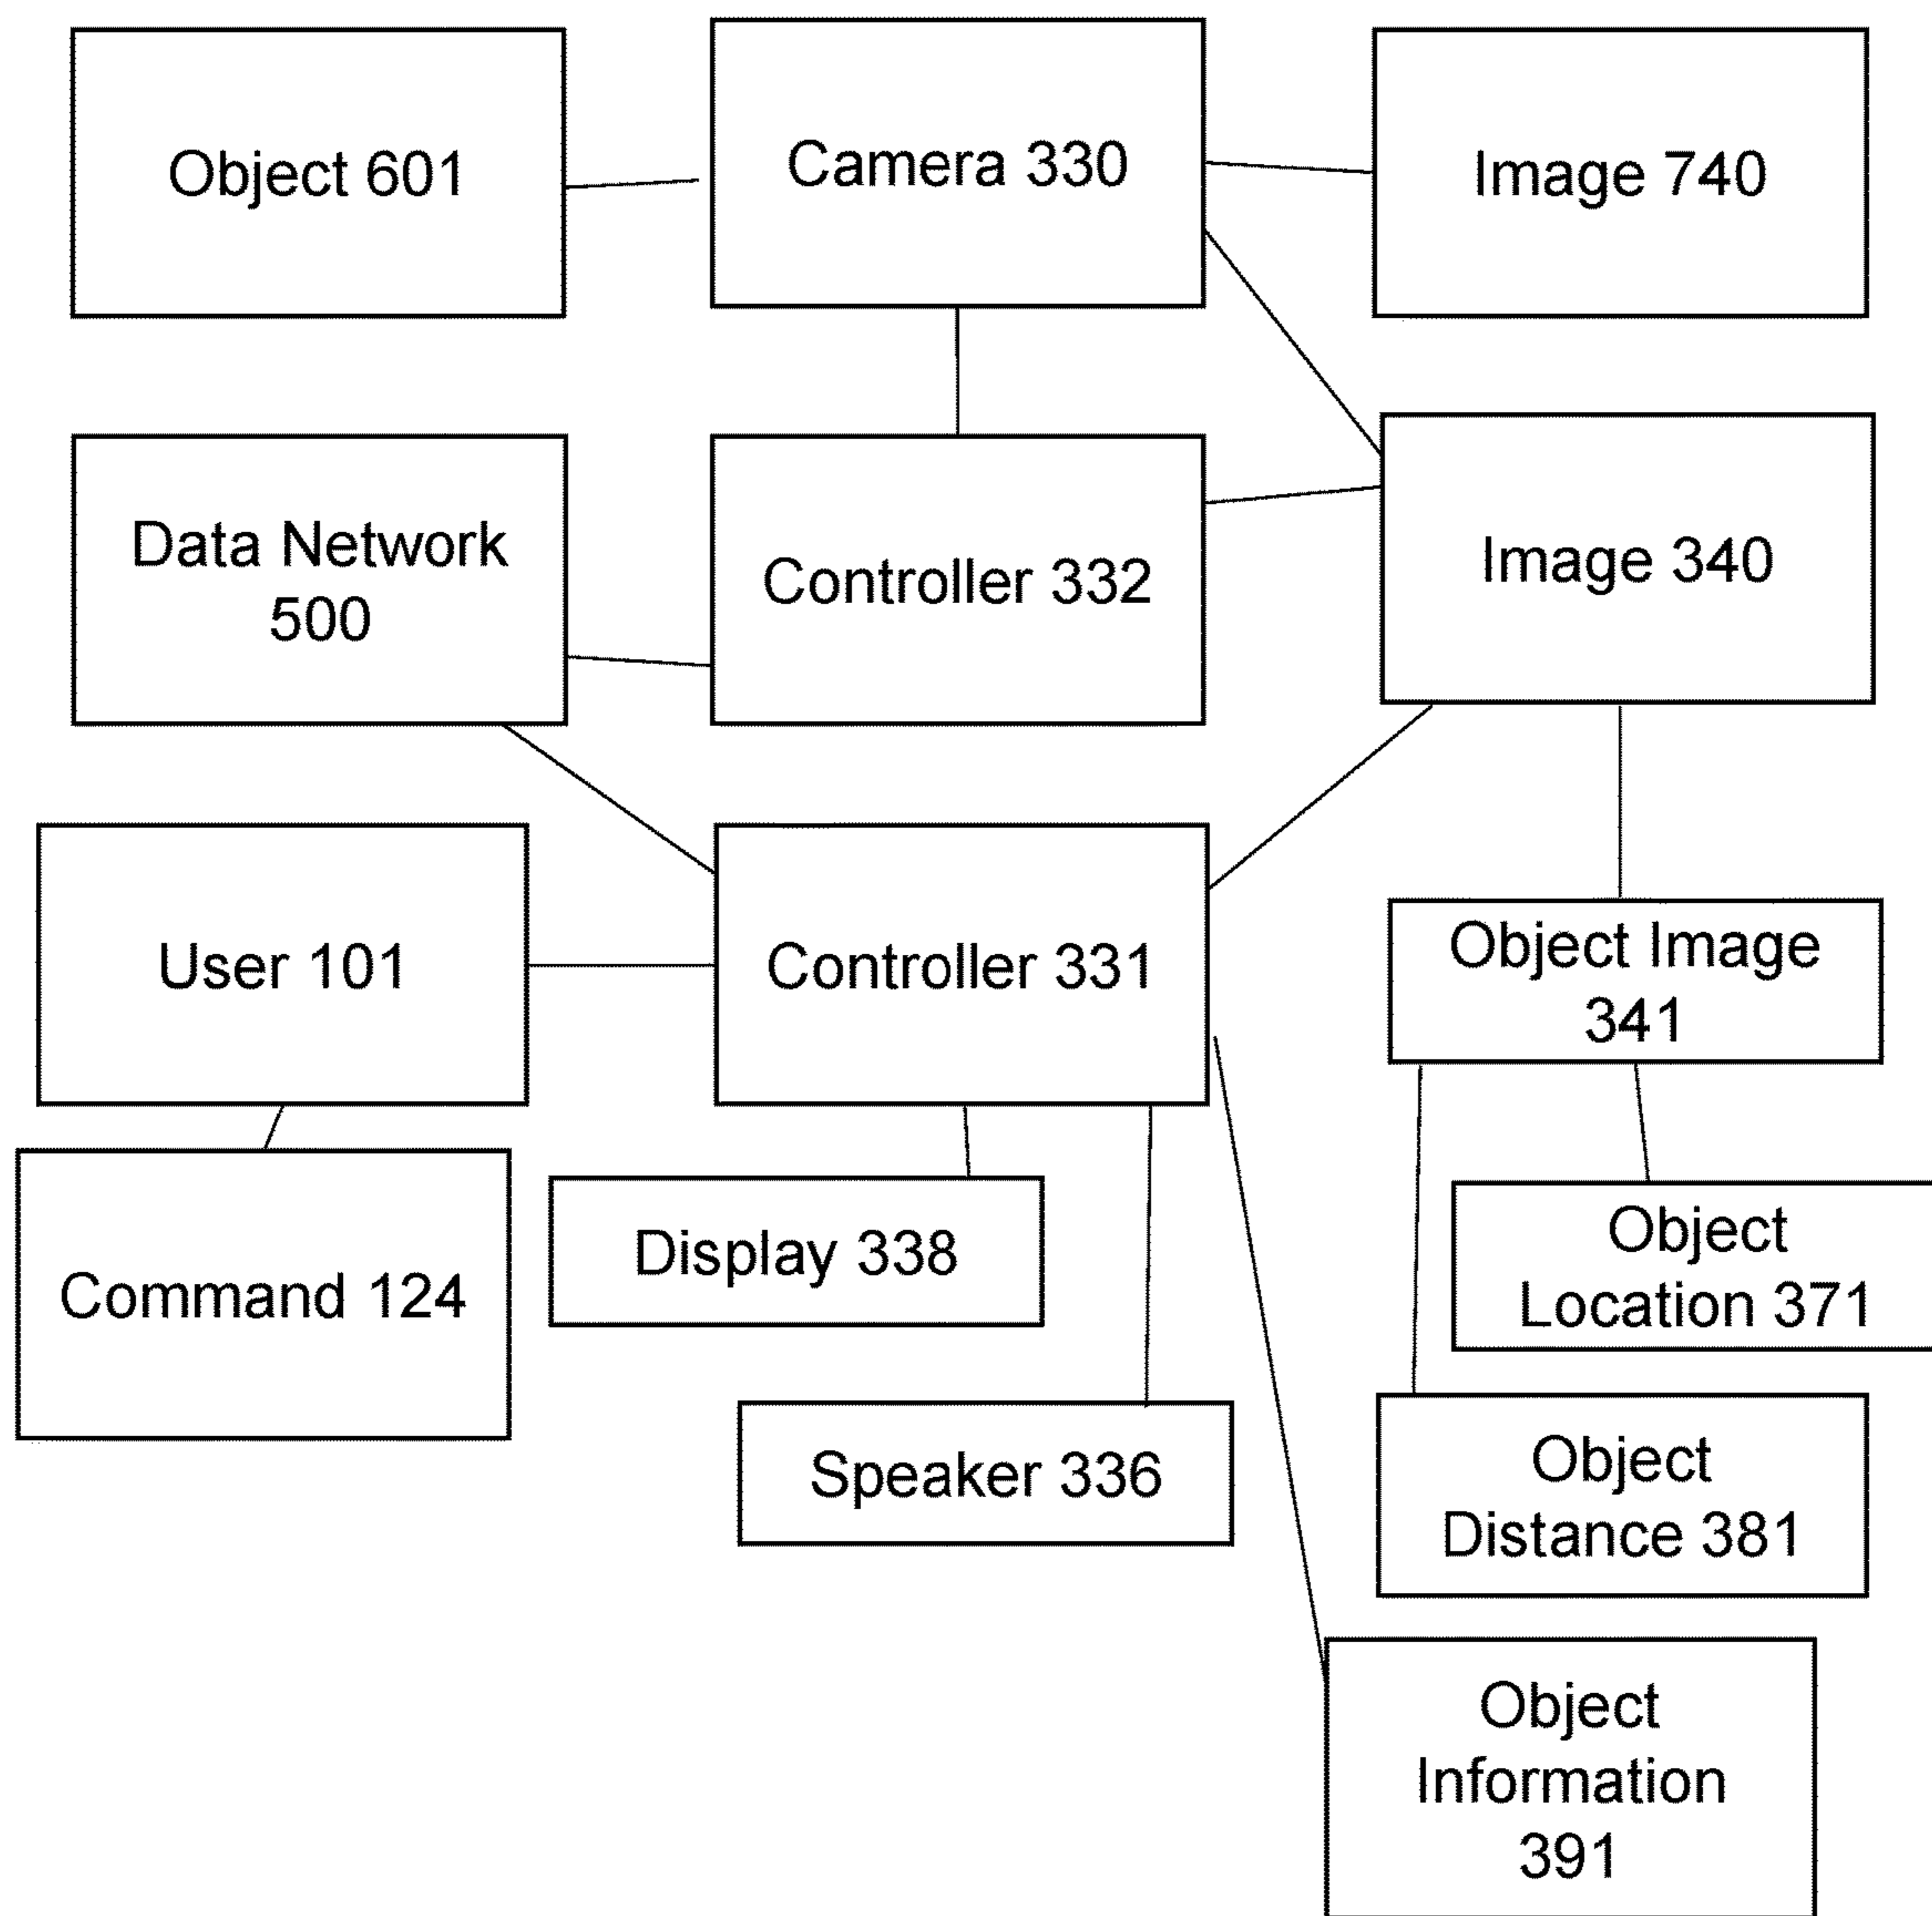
Object 601

Camera 330

Image 740

Data Network 500

Controller 332

Image 340

User 101

Controller 331

Object Image 341

Command 124

Display 338

Object Location 371

Speaker 336

Object Distance 381

Object Information 391